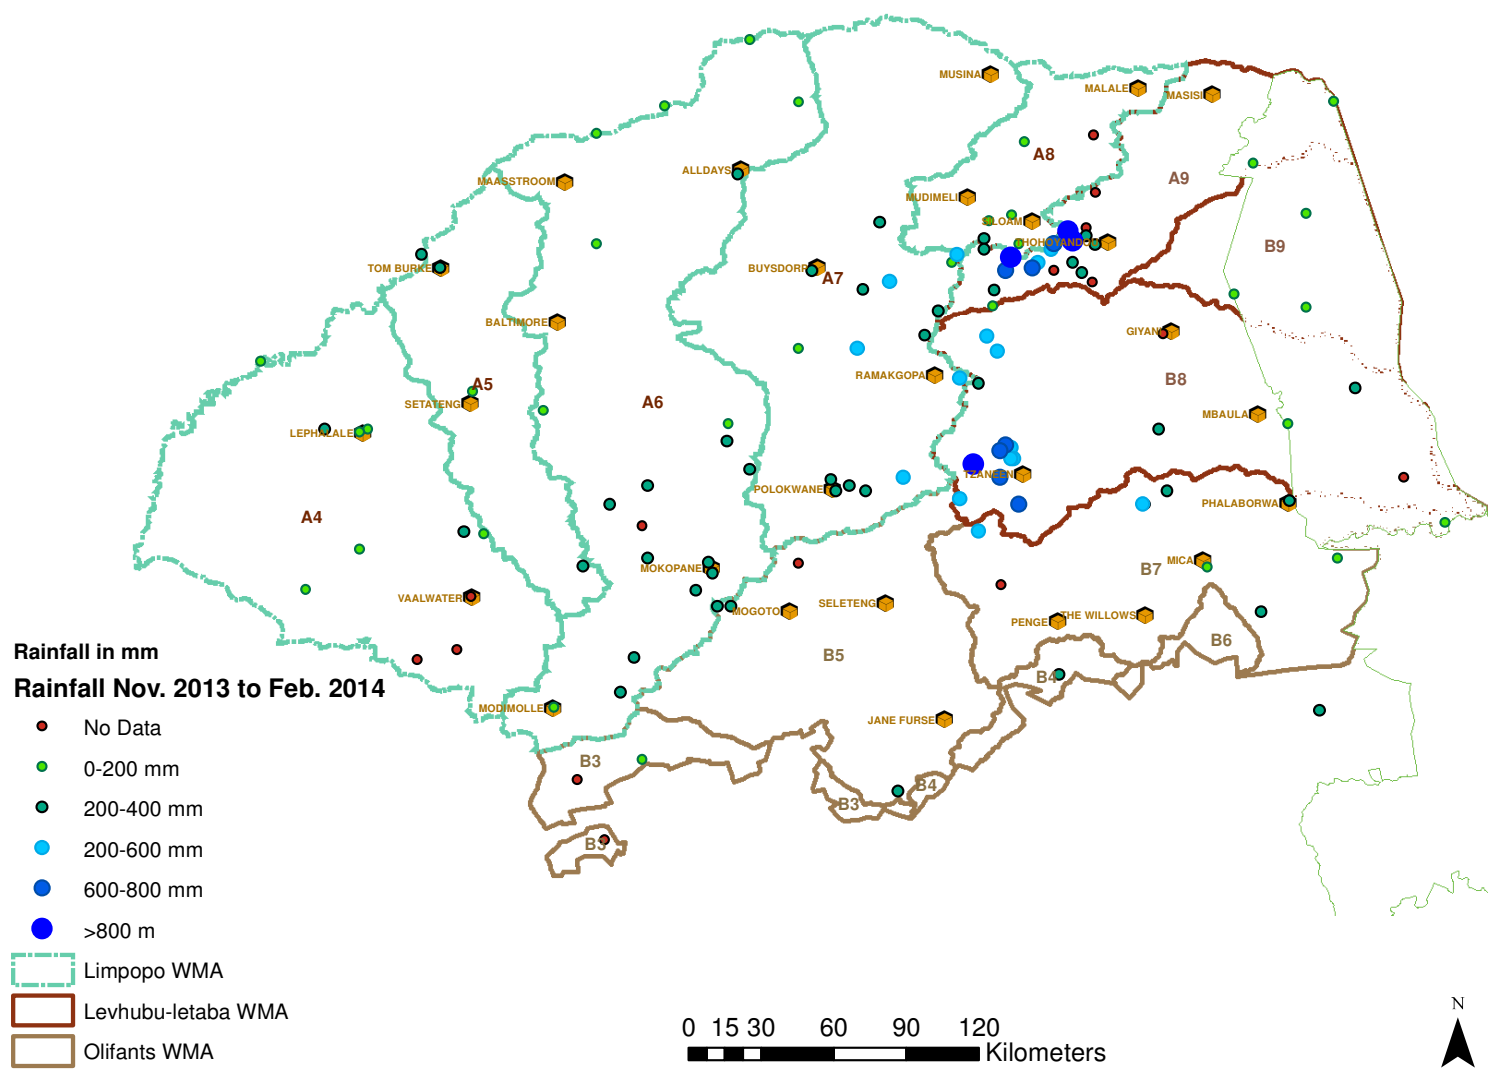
MUSINA
MALALE
MASISI
A8
A9
ALLDAYS
MAASSTROOM
MUDIMELI
SILOAM
THOHOYANDOU
B9
TOM BURKE
BUYSDORP
A7
BALTIMORE
GIYANI
RAMAKGOPA
B8
A5
SETATENG
A6
MBAULA
LEPHALALE
TZANEEN
POLOKWANE
A4
PHALABORWA
MICA
MOKOPANE
B7
VAALWATER
MOGOTO
SELETENG
PENGE
THE WILLOWS
B6
B5
B4
MODIMOLLE
JANE FURSE
B3
B4
B3
B3

Rainfall in mm
Rainfall Nov. 2013 to Feb. 2014
No Data
0-200 mm
200-400 mm
200-600 mm
600-800 mm
>800 m
Limpopo WMA
Levhubu-letaba WMA
Olifants WMA

0 15 30 60 90 120
Kilometers
N